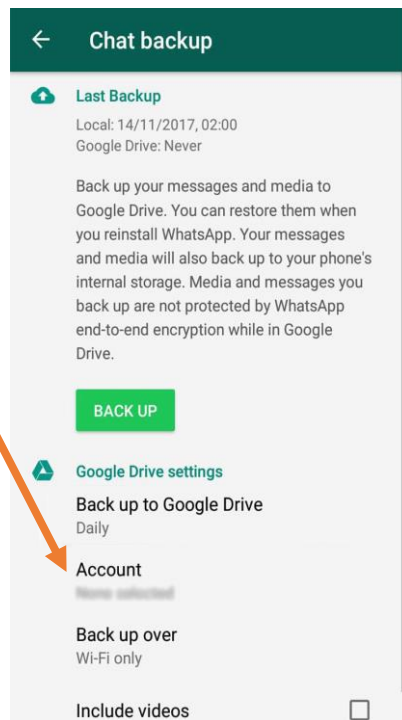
Chat backup

Last Backup

Local: 14/11/2017, 02:00
Google Drive: Never

Back up your messages and media to Google Drive. You can restore them when you reinstall WhatsApp. Your messages and media will also back up to your phone's internal storage. Media and messages you back up are not protected by WhatsApp end-to-end encryption while in Google Drive.

BACK UP

Google Drive settings

Back up to Google Drive
Daily

Account
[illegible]

Back up over
Wi-Fi only

Include videos